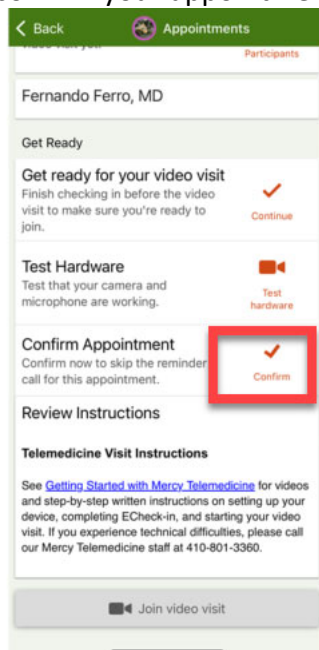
< Back Appointments

Participants

Fernando Ferro, MD

Get Ready

Get ready for your video visit
Finish checking in before the video visit to make sure you're ready to join.

Continue

Test Hardware
Test that your camera and microphone are working.

Test hardware

Confirm Appointment
Confirm now to skip the reminder call for this appointment.

Confirm

Review Instructions

Telemedicine Visit Instructions

See Getting Started with Mercy Telemedicine for videos and step-by-step written instructions on setting up your device, completing ECheck-in, and starting your video visit. If you experience technical difficulties, please call our Mercy Telemedicine staff at 410-801-3360.

Join video visit